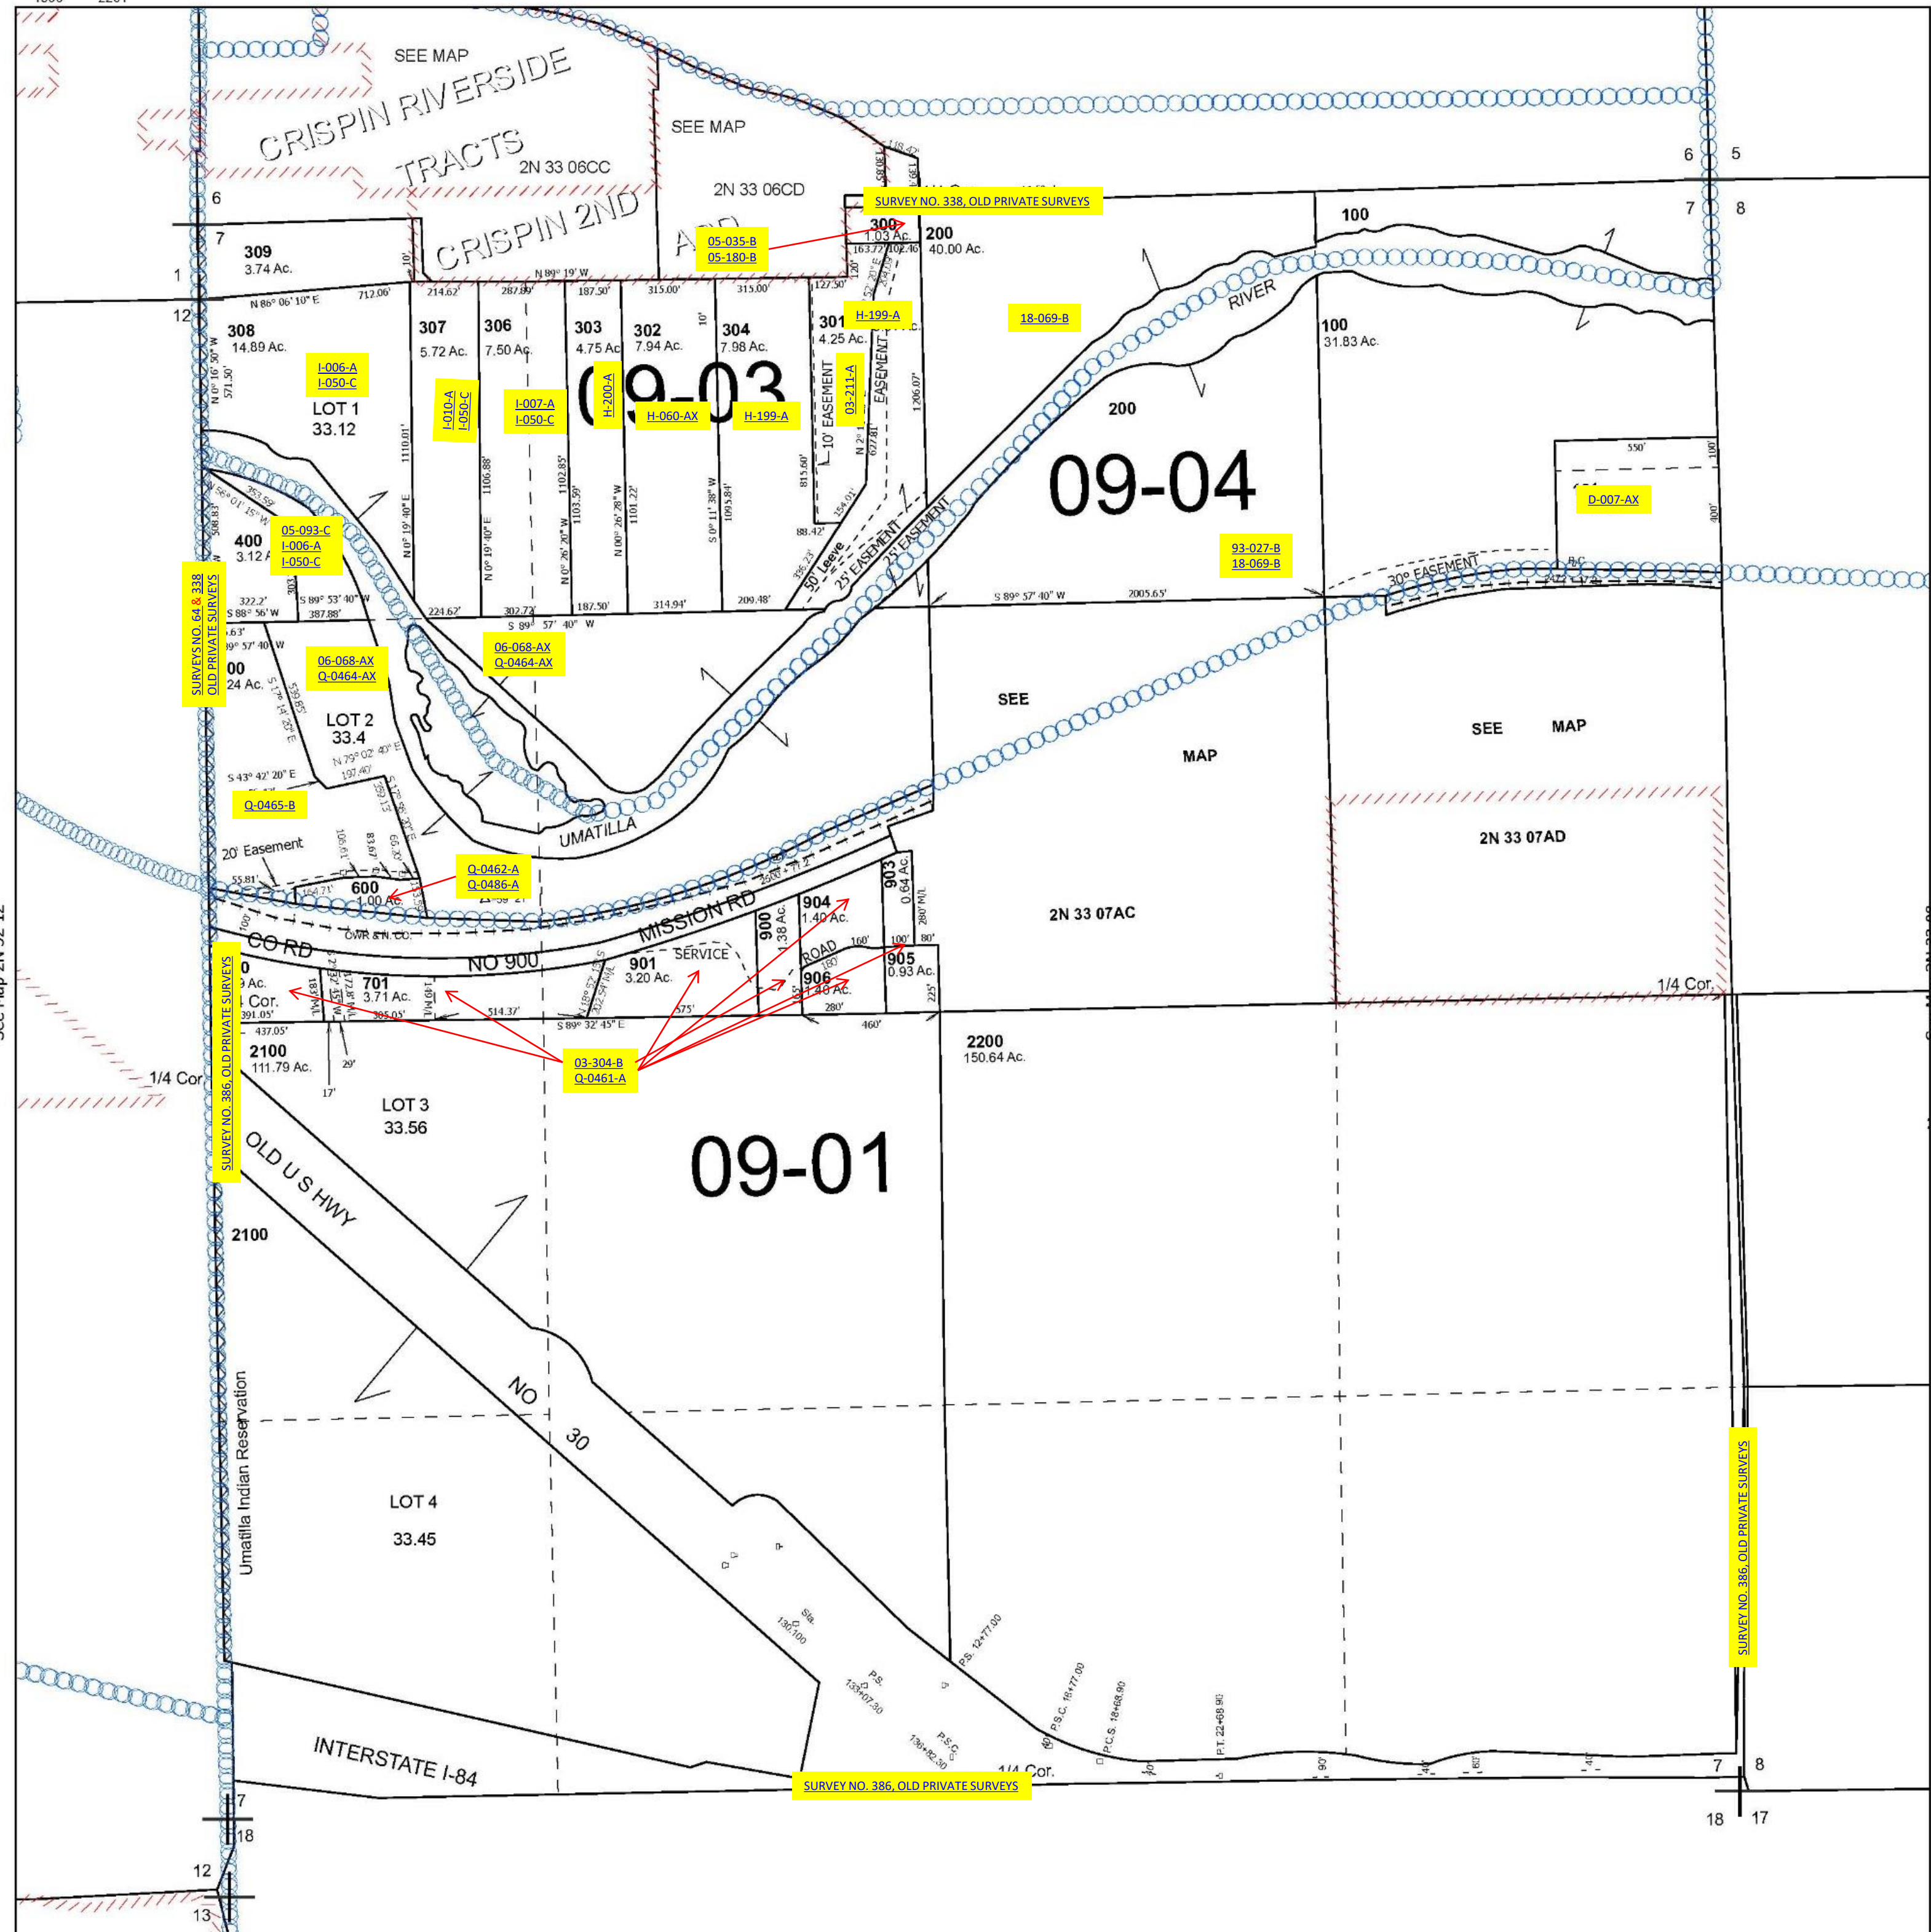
SEE MAP
CRISPIN RIVERSIDE
TRACTS
2N 33 06CC
CRISPIN 2ND
ADD
SEE MAP
2N 33 06CD
SURVEY NO. 338, OLD PRIVATE SURVEYS
05-035-B
05-180-B
6
7
1
12
6
5
7
8
309
3.74 Ac.
300
1.03 Ac.
200
40.00 Ac.
100
N 89° 19' W
N 86° 06' 10" E
712.06'
214.62'
287.89'
187.50'
315.00'
315.00'
127.50'
163.72'
102.46'
308
14.89 Ac.
307
5.72 Ac.
306
7.50 Ac.
303
4.75 Ac.
302
7.94 Ac.
304
7.98 Ac.
301
4.25 Ac.
H-199-A
18-069-B
RIVER
100
31.83 Ac.
I-006-A
I-050-C
LOT 1
33.12
I-010-A
I-050-C
I-007-A
I-050-C
H-200-A
09-03
H-060-AX
H-199-A
10' EASEMENT
03-211-A
EASEMENT
200
09-04
550'
D-007-AX
05-093-C
I-006-A
I-050-C
400
3.12 Ac.
322.2'
S 88° 56' W
387.88'
224.62'
302.72'
187.50'
314.94'
209.48'
50' Levee
25' EASEMENT
25' EASEMENT
93-027-B
18-069-B
30° EASEMENT
S 89° 57' 40" W
2005.65'
S 89° 57' 40" W
SURVEYS NO. 64 & 338
OLD PRIVATE SURVEYS
06-068-AX
Q-0464-AX
06-068-AX
Q-0464-AX
00
24 Ac.
LOT 2
33.4
SEE
MAP
SEE
MAP
S 43° 42' 20" E
Q-0465-B
UMATILLA
2N 33 07AD
20' Easement
Q-0462-A
Q-0486-A
600
1.00 Ac.
OWR & N. CO.
CO RD
NO 900
MISSION RD
SERVICE
ROAD
903
0.64 Ac.
904
1.40 Ac.
900
.38 Ac.
901
3.20 Ac.
906
1.40 Ac.
905
0.93 Ac.
2N 33 07AC
SURVEY NO. 386, OLD PRIVATE SURVEYS
701
3.71 Ac.
1/4 Cor.
391.05'
437.05'
514.37'
S 89° 32' 45" E
575'
280'
460'
1/4 Cor.
2100
111.79 Ac.
1/4 Cor
03-304-B
Q-0461-A
2200
150.64 Ac.
LOT 3
33.56
09-01
OLD U S HWY
2100
NO
30
Umatilla Indian Reservation
LOT 4
33.45
SURVEY NO. 386, OLD PRIVATE SURVEYS
INTERSTATE I-84
SURVEY NO. 386, OLD PRIVATE SURVEYS
1/4 Cor.
7
8
18
17
7
18
12
13